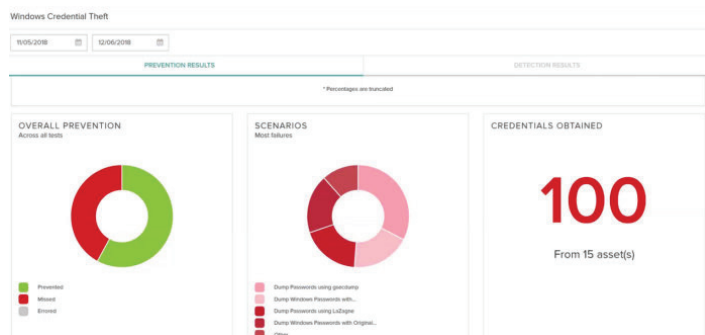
Windows Credential Theft

11/05/2018
12/06/2018

PREVENTION RESULTS
DETECTION RESULTS

* Percentages are truncated

OVERALL PREVENTION
Across all tests

Prevented
Missed
Errored

SCENARIOS
Most failures

Dump Passwords using gsecdump
Dump Windows Passwords with...
Dump Passwords using LaZagne
Dump Windows Passwords with Original...
Other

CREDENTIALS OBTAINED

100

From 15 asset(s)